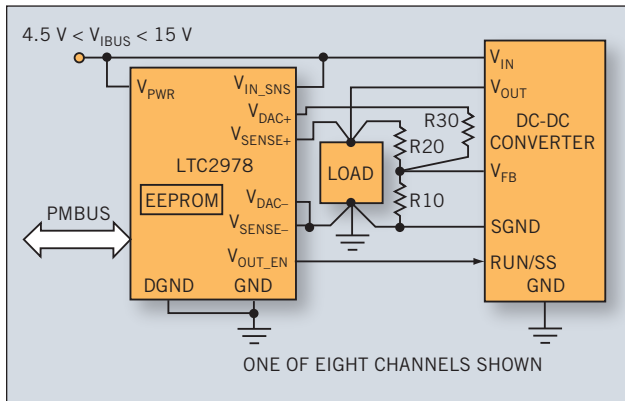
4.5 V < $V_{IBUS}$ < 15 V

$V_{PWR}$
$V_{IN\_SNS}$
$V_{DAC+}$
$V_{SENSE+}$
LTC2978
EEPROM
$V_{DAC-}$
$V_{SENSE-}$
$V_{OUT\_EN}$
DGND
GND

PMBUS

LOAD

R30
R20
R10

$V_{IN}$
$V_{OUT}$
DC-DC CONVERTER
$V_{FB}$
SGND
RUN/SS
GND

ONE OF EIGHT CHANNELS SHOWN